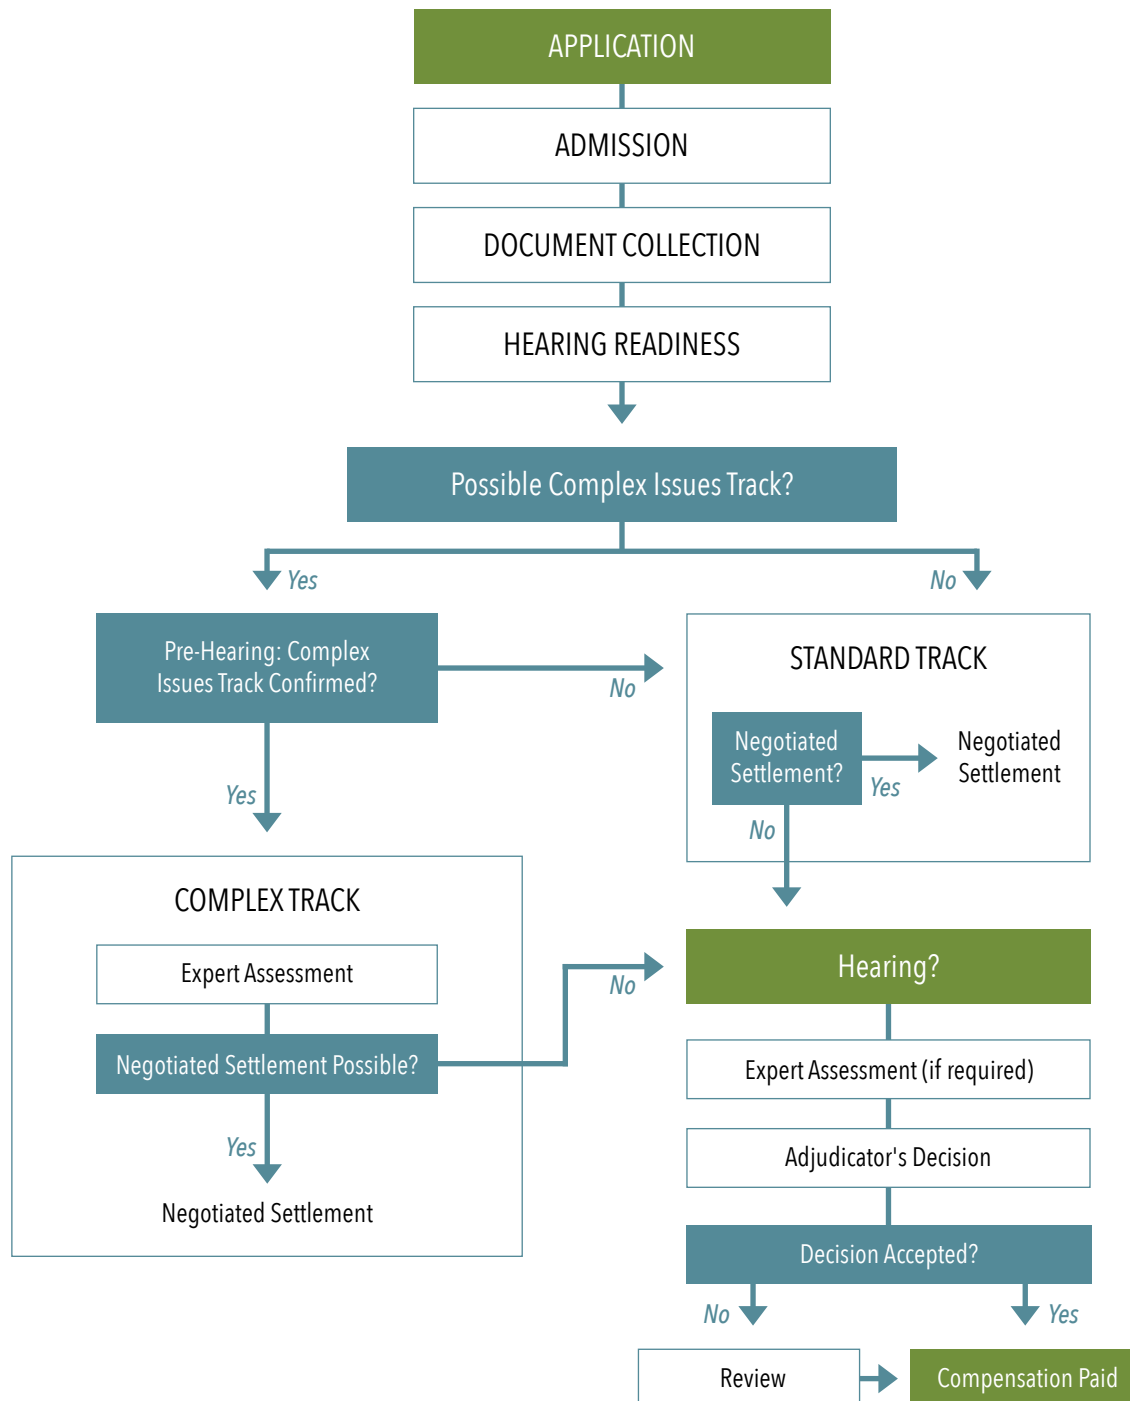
APPLICATION

ADMISSION

DOCUMENT COLLECTION

HEARING READINESS

Possible Complex Issues Track?

Yes

No

Pre-Hearing: Complex Issues Track Confirmed?

No

STANDARD TRACK

Negotiated Settlement?

Yes

Negotiated Settlement

No

Yes

COMPLEX TRACK

Expert Assessment

Negotiated Settlement Possible?

No

Yes

Negotiated Settlement

Hearing?

Expert Assessment (if required)

Adjudicator's Decision

Decision Accepted?

No

Yes

Review

Compensation Paid